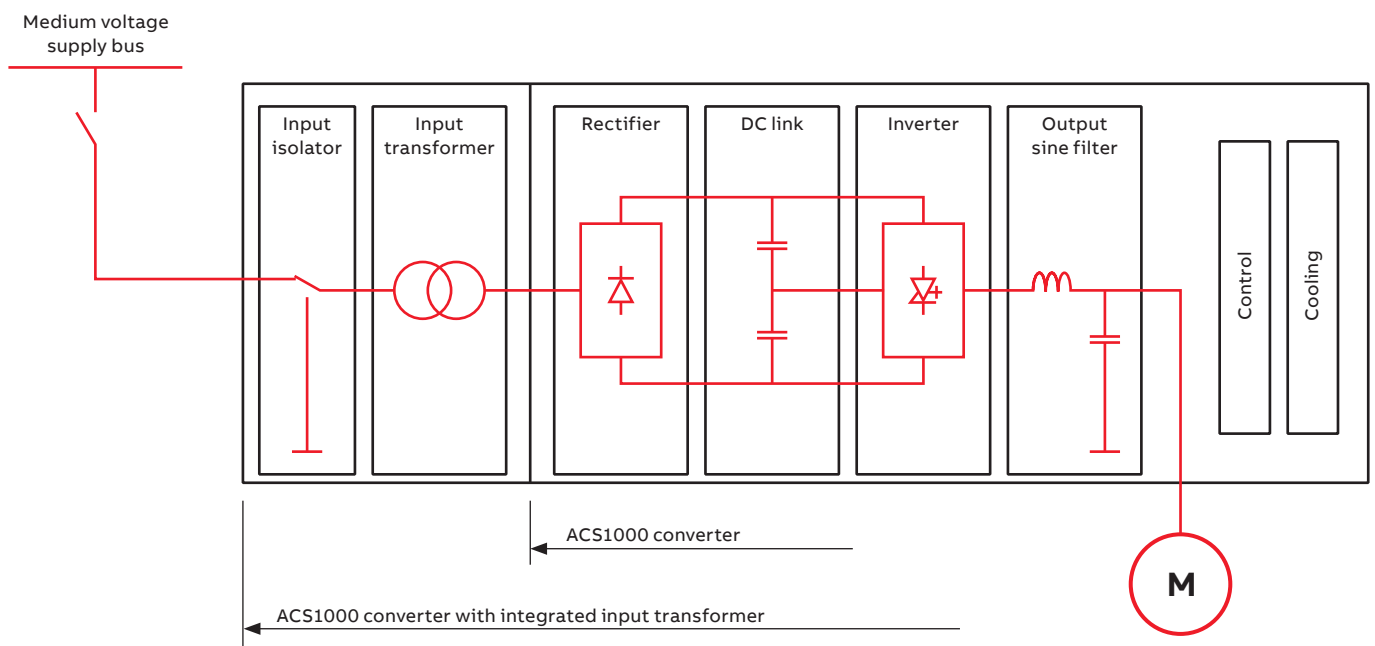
Medium voltage supply bus

Input isolator

Input transformer

Rectifier

DC link

Inverter

Output sine filter

Control

Cooling

ACS1000 converter

ACS1000 converter with integrated input transformer

M